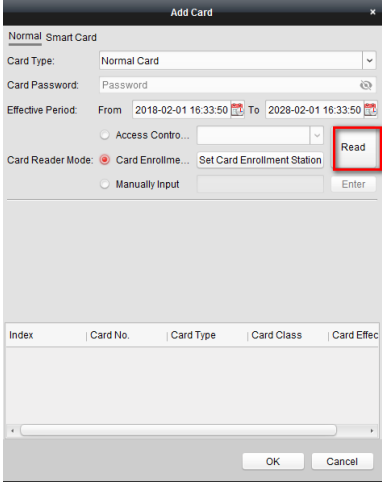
Add Card ×

Normal Smart Card

Card Type: Normal Card

Card Password: Password

Effective Period: From 2018-02-01 16:33:50 To 2028-02-01 16:33:50

Card Reader Mode: Access Contro... Card Enrollme... Set Card Enrollment Station Read

Manually Input Enter

| Index | Card No. | Card Type | Card Class | Card Effec |
|---|---|---|---|---|

OK Cancel